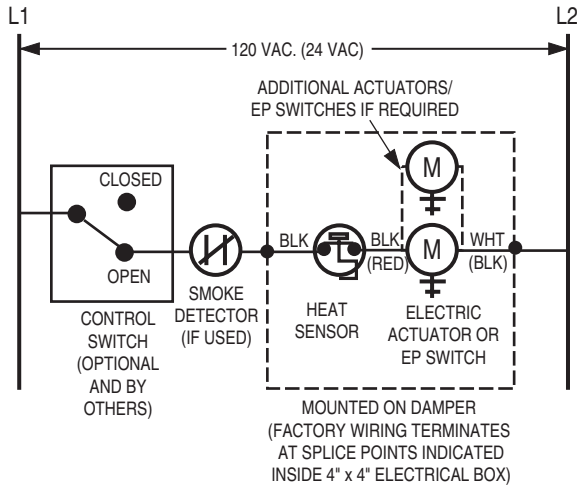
L1

L2

120 VAC. (24 VAC)

ADDITIONAL ACTUATORS/ EP SWITCHES IF REQUIRED

M

CLOSED

OPEN

BLK

BLK (RED)

M

WHT (BLK)

CONTROL SWITCH (OPTIONAL AND BY OTHERS)

SMOKE DETECTOR (IF USED)

HEAT SENSOR

ELECTRIC ACTUATOR OR EP SWITCH

MOUNTED ON DAMPER (FACTORY WIRING TERMINATES AT SPLICE POINTS INDICATED INSIDE 4" x 4" ELECTRICAL BOX)